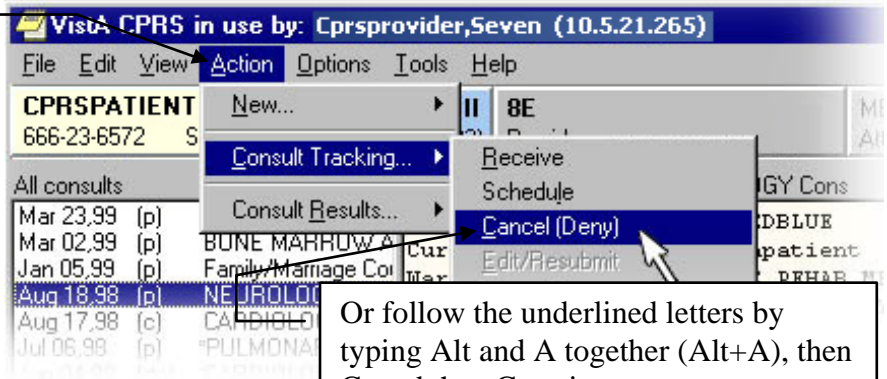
VistA CPRS in use by: Cprsprovider,Seven (10.5.21.265)

File Edit View Action Options Tools Help

CPRSPATIENT
666-23-6572 S

8E

All consults

Mar 23,99 (p)
Mar 02,99 (p) BONE MARROW A
Jan 05,99 (p) Family/Marriage Co
Aug 18,98 (p) NEUROLO
Aug 17,98 (c) CARDIOLO
Jul 06,98 (p) *PULMONA

New...
Consult Tracking...
Consult Results...

Receive
Schedule
Cancel (Deny)
Edit/Resubmit

GY Cons
DBLUE
patient

Or follow the underlined letters by typing Alt and A together (Alt+A), then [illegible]